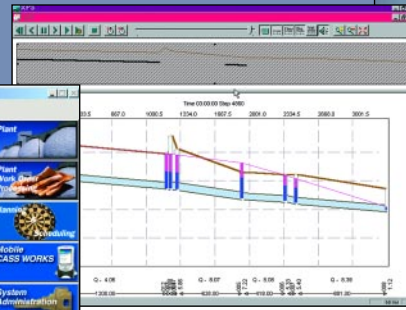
XPS

Time 03:00:00 Step 4080

867.0

1080.5

1334.0

1667.5

2001.0

2334.5

3001.5

Plant

Plant Work Order Processing

Planning Scheduling

Mobile CASS WORKS

System Administration

Q - 4.06

Q - 6.07

Q - 5.08

Q - 5.39